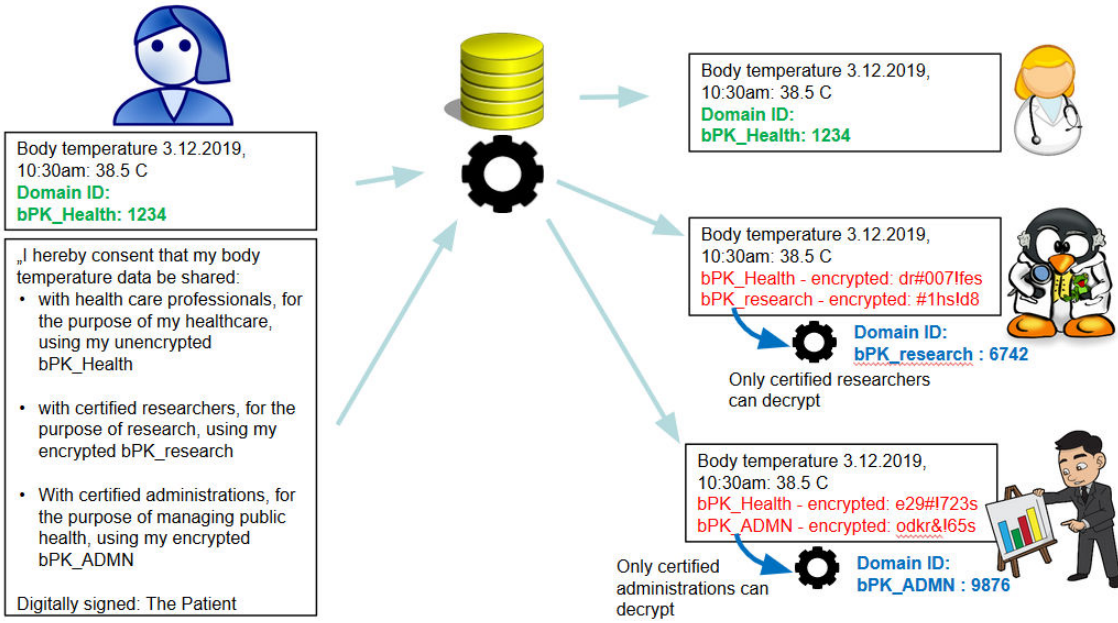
Body temperature 3.12.2019, 10:30am: 38.5 C
Domain ID:
bPK_Health: 1234

„I hereby consent that my body temperature data be shared:
• with health care professionals, for the purpose of my healthcare, using my unencrypted bPK_Health
• with certified researchers, for the purpose of research, using my encrypted bPK_research
• With certified administrations, for the purpose of managing public health, using my encrypted bPK_ADMN

Digitally signed: The Patient

Body temperature 3.12.2019, 10:30am: 38.5 C
Domain ID:
bPK_Health: 1234

Body temperature 3.12.2019, 10:30am: 38.5 C
bPK_Health - encrypted: dr#007lfes
bPK_research - encrypted: #1hs!d8

Domain ID:
bPK_research : 6742

Only certified researchers can decrypt

Body temperature 3.12.2019, 10:30am: 38.5 C
bPK_Health - encrypted: e29#!723s
bPK_ADMN - encrypted: odkr&!65s

Only certified administrations can decrypt

Domain ID:
bPK_ADMN : 9876